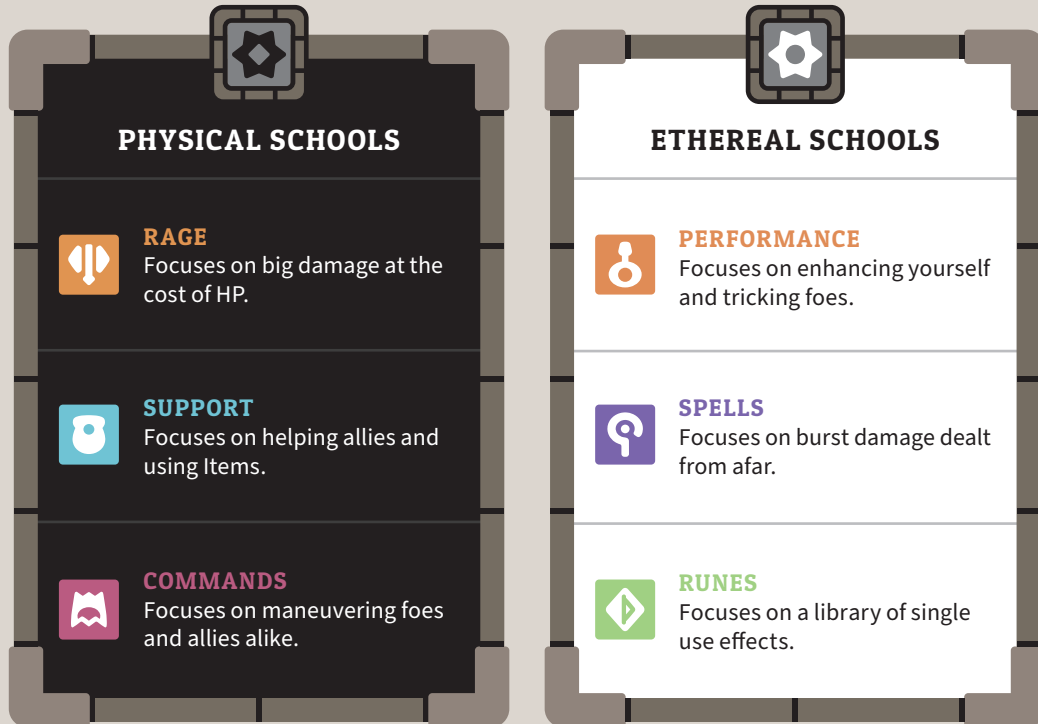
PHYSICAL SCHOOLS

RAGE
Focuses on big damage at the cost of HP.

SUPPORT
Focuses on helping allies and using Items.

COMMANDS
Focuses on maneuvering foes and allies alike.

ETHEREAL SCHOOLS

PERFORMANCE
Focuses on enhancing yourself and tricking foes.

SPELLS
Focuses on burst damage dealt from afar.

RUNES
Focuses on a library of single use effects.